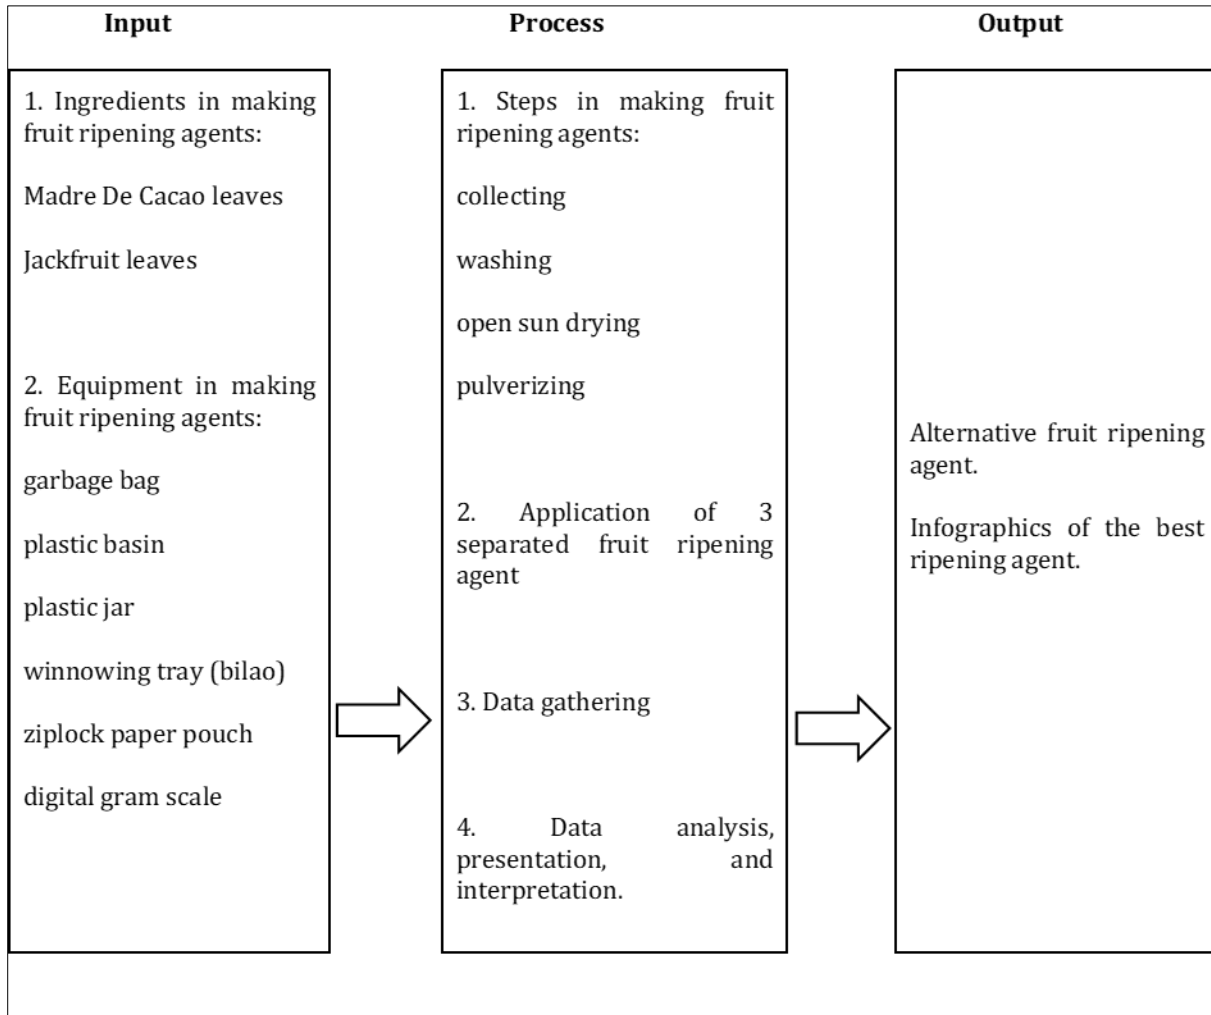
Input

1. Ingredients in making fruit ripening agents:

Madre De Cacao leaves

Jackfruit leaves

2. Equipment in making fruit ripening agents:

garbage bag

plastic basin

plastic jar

winnowing tray (bilao)

ziplock paper pouch

digital gram scale

Process

1. Steps in making fruit ripening agents:

collecting

washing

open sun drying

pulverizing

2. Application of 3 separated fruit ripening agent

3. Data gathering

4. Data analysis, presentation, and interpretation.

Output

Alternative fruit ripening agent.

Infographics of the best ripening agent.